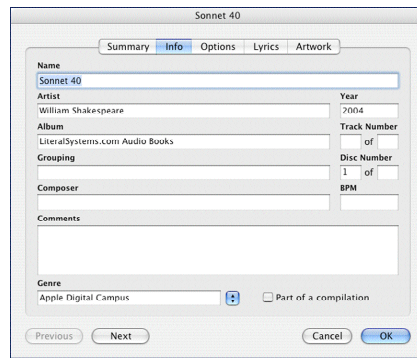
Sonnet 40

Summary Info Options Lyrics Artwork

Name
Sonnet 40

Artist
William Shakespeare

Year
2004

Album
LiteralSystems.com Audio Books

Track Number
of

Grouping

Disc Number
1 of

Composer

BPM

Comments

Genre
Apple Digital Campus

Part of a compilation

Previous Next Cancel OK